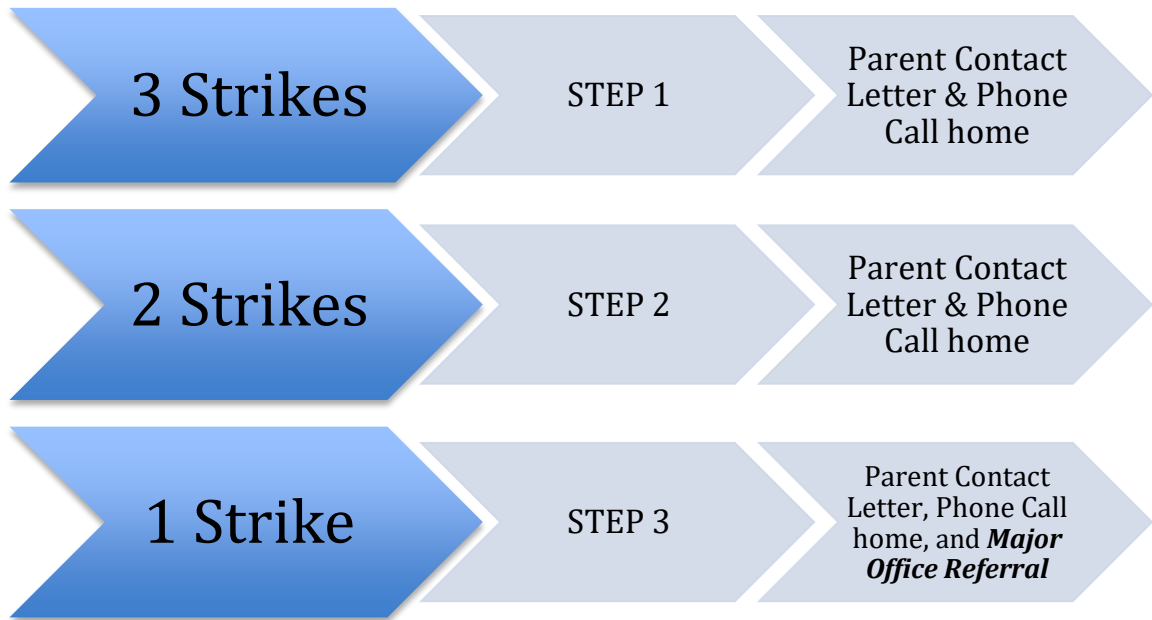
3 Strikes

STEP 1

Parent Contact Letter & Phone Call home

2 Strikes

STEP 2

Parent Contact Letter & Phone Call home

1 Strike

STEP 3

Parent Contact Letter, Phone Call home, and ***Major Office Referral***